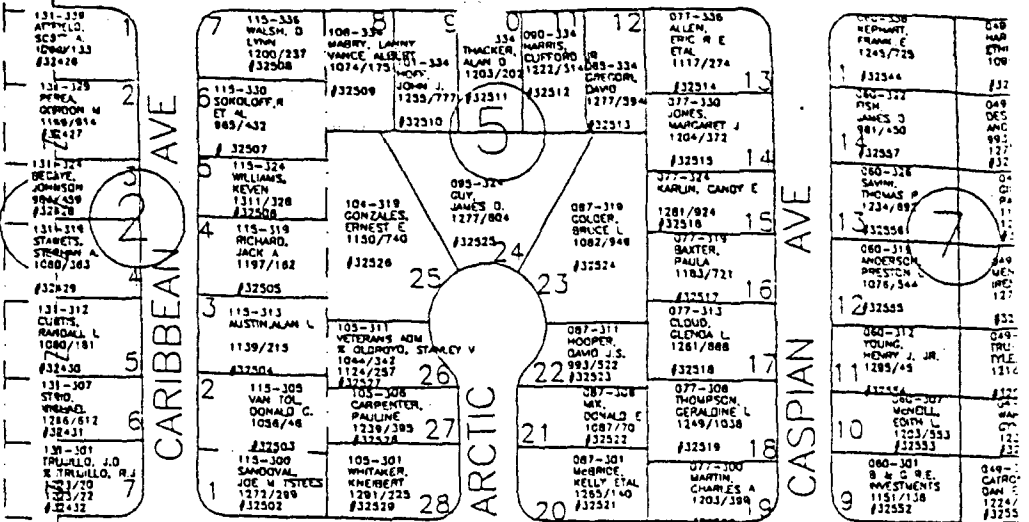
131-339
APPYLLO
SCS
1094/133
#32426
1

131-325
PEREA
GORDON M
1149/914
#32427
2

131-319
BECAYE
JOHNSON
994/459
#32428
3

131-319
STARETS
STEPHAN A
1080/363
4
#32429

131-312
CURTIS
RANDALL L
1080/181
#32430
5

131-307
STRID
WIELAND
1286/612
#32431
6

131-301
TRUJILLO, J.O
& TRUJILLO, R.J
1123/20
1123/22
#32432
7

2

CARIBBEAN AVE

7
115-336
WALSH, D
LYNN
1200/237
#32508

108-334
MABRY, LANNY
VANCE, ALBERT
1074/175
#32509

8

110-334
HOFF
JOHN J.
1235/777
#32510

9
334
THACKER
ALAN D
1203/202
#32511

10
090-334
HARRIS
CLIFFORD
1222/314
#32512

11

12
085-334
GREGORY
DAVID
1277/594
#32513

077-336
ALLEN
ERIC R E
ETAL
1117/274
13
#32514

6
115-330
SOKOLOFF, R
ET AL
985/432
#32507

5
115-324
WILLIAMS
KEVEN
1311/328
#32506

4
115-319
RICHARD
JACK A
1197/162
#32505

3
115-313
AUSTIN, ALAN L
1139/215
#32504

2
115-305
VAN TOL
DONALD C.
1056/46
#32503

1
115-300
SANDOVAL
JOE M TSTEES
1272/289
#32502

104-319
GONZALES
ERNEST E
1150/740
#32526

095-324
GUY
JAMES D.
1277/804
#32525

5

087-319
COLGER
BRUCE L
1082/944
#32524

25
24
23

105-311
VETERANS ADM
& OLDROYD, STANLEY V
1044/342
1124/257
#32527
26

105-308
CARPENTER
PAULINE
1239/395
#32528
27

105-301
WHITAKER
KNERBERT
1291/225
#32529
28

087-311
HOOPER
DAVID J.S.
993/522
#32523
22

087-308
MIX
DONALD E
1087/70
#32522
21

087-301
McBRIDE
KELLY ETAL
1265/140
#32521
20

ARCTIC

377-330
JONES
MARGARET J
1204/372
#32515
14

077-324
KARLIN, CANDY E
1281/924
#32516
15

077-319
BAXTER
PAULA
1183/721
#32517
16

077-313
CLOUD
GLENDA L
1261/888
#32518
17

077-308
THOMPSON
GERALDINE L
1249/1038
#32519
18

077-300
MARTIN
CHARLES A
1203/399
19

CASPIAN AVE

060-338
KEPHART
FRANK E
1245/725
1
#32544

060-332
FISH
JAMES D
981/450
14
#32557

060-326
SAVINI
THOMAS P
1234/892
13
#32556

060-319
ANDERSON
PRESTON C
1076/344
12
#32555

060-312
YOUNG
HENRY J. JR.
1295/45
11
#32554

060-307
McNELL
EDITH L
1203/553
10
#32553

060-301
B & C R.E.
INVESTMENTS
1151/136
9
#32552

7

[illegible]